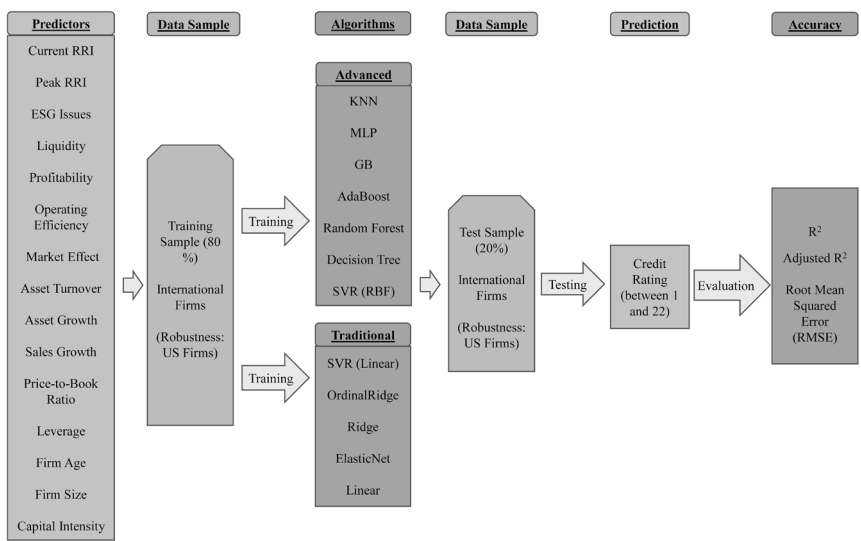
Predictors

Current RRI

Peak RRI

ESG Issues

Liquidity

Profitability

Operating Efficiency

Market Effect

Asset Turnover

Asset Growth

Sales Growth

Price-to-Book Ratio

Leverage

Firm Age

Firm Size

Capital Intensity

Data Sample

Training Sample (80 %)

International Firms

(Robustness: US Firms)

Training

Training

Algorithms

Advanced

KNN

MLP

GB

AdaBoost

Random Forest

Decision Tree

SVR (RBF)

Traditional

SVR (Linear)

OrdinalRidge

Ridge

ElasticNet

Linear

Data Sample

Test Sample (20%)

International Firms

(Robustness: US Firms)

Testing

Prediction

Credit Rating (between 1 and 22)

Evaluation

Accuracy

$R^2$

Adjusted $R^2$

Root Mean Squared Error (RMSE)